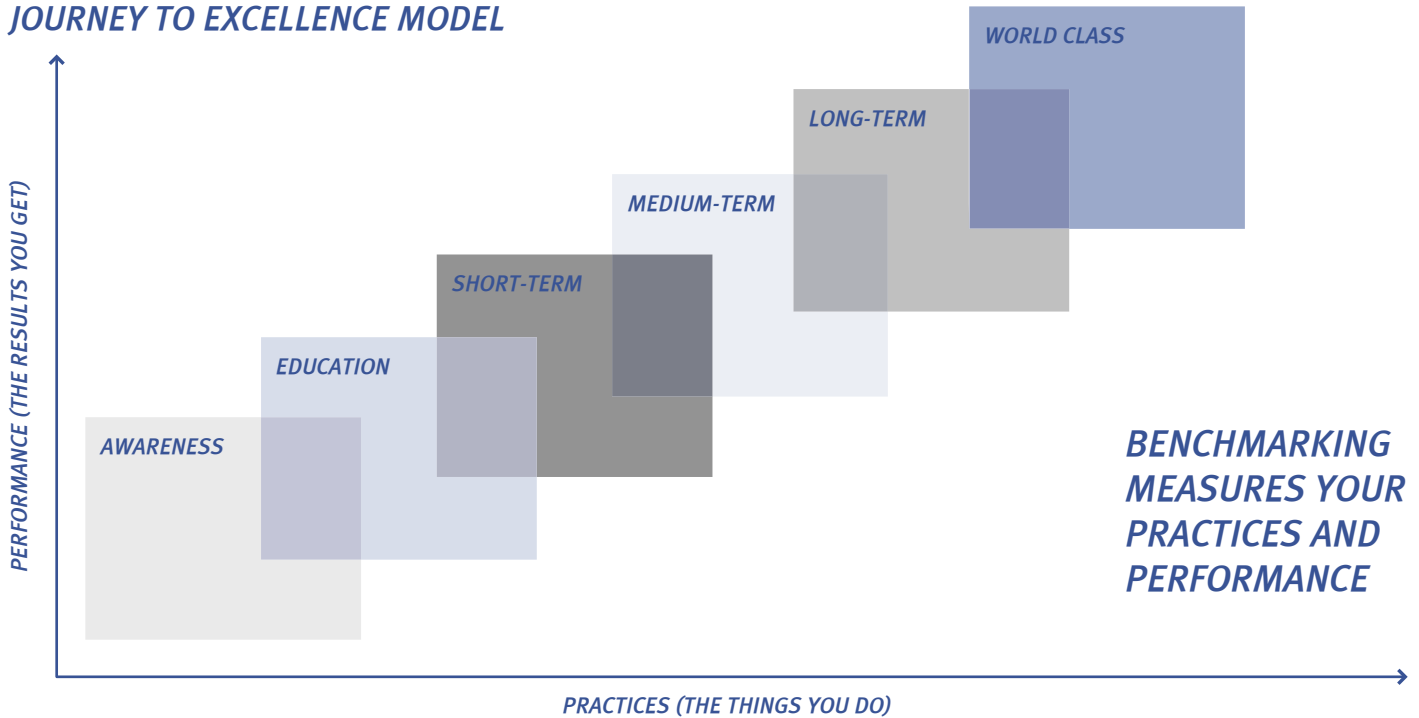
JOURNEY TO EXCELLENCE MODEL

WORLD CLASS

LONG-TERM

MEDIUM-TERM

SHORT-TERM

EDUCATION

AWARENESS

PERFORMANCE (THE RESULTS YOU GET)

BENCHMARKING MEASURES YOUR PRACTICES AND PERFORMANCE

PRACTICES (THE THINGS YOU DO)